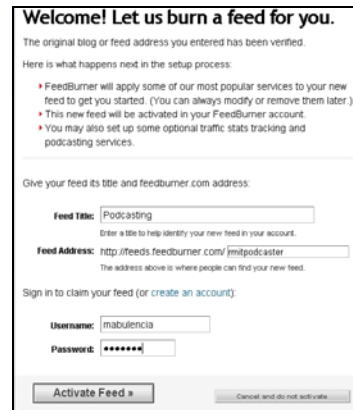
Welcome! Let us burn a feed for you.

The original blog or feed address you entered has been verified.

Here is what happens next in the setup process:

▸ FeedBurner will apply some of our most popular services to your new feed to get you started. (You can always modify or remove them later.)
▸ This new feed will be activated in your FeedBurner account.
▸ You may also set up some optional traffic stats tracking and podcasting services.

Give your feed its title and feedburner.com address:

Feed Title: Podcasting

Enter a title to help identify your new feed in your account.

Feed Address: http://feeds.feedburner.com/ rmitpodcaster

The address above is where people can find your new feed.

Sign in to claim your feed (or create an account):

Username: mabulencia

Password: •••••••

Activate Feed »

Cancel and do not activate